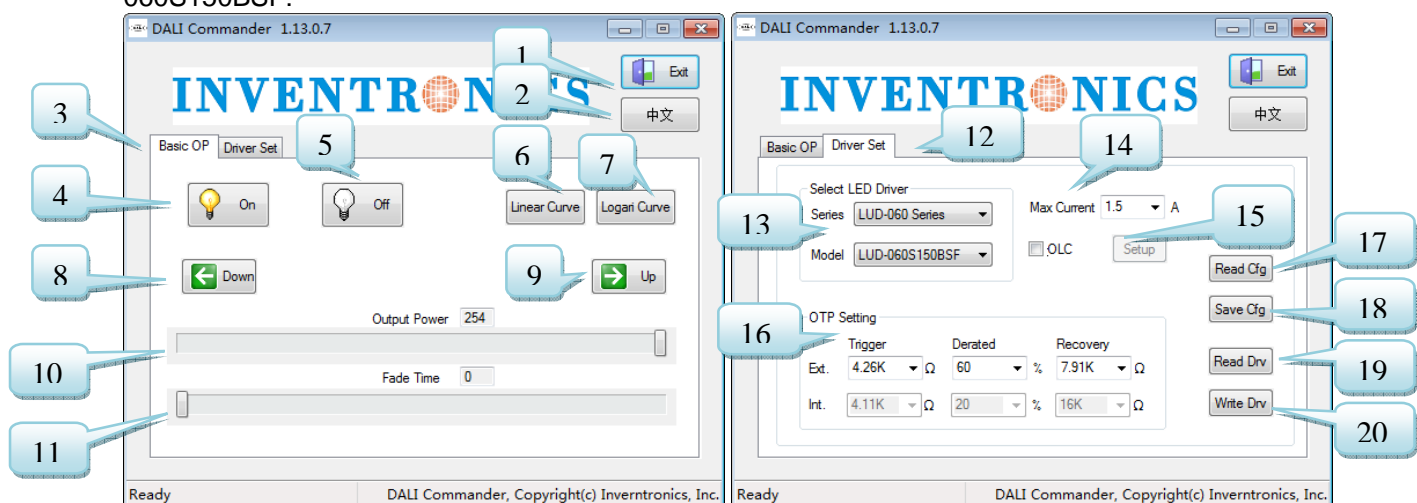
DALI Commander 1.13.0.7

INVENTRONICS

Exit

中文

Basic OP Driver Set

On

Off

Linear Curve

Logari Curve

Down

Up

Output Power 254

Fade Time 0

Ready

DALI Commander, Copyright(c) Inverntronics, Inc.

1 2 3 4 5 6 7 8 9 10 11

DALI Commander 1.13.0.7

INVENTRONICS

Exit

中文

Basic OP Driver Set

Select LED Driver

Series LUD-060 Series

Model LUD-060S150BSF

Max Current 1.5 A

OLC Setup

Read Cfg

Save Cfg

OTP Setting

| | Trigger | | Derated | | Recovery | |
|---|---|---|---|---|---|---|
| Ext. | 4.26K | Ω | 60 | % | 7.91K | Ω |
| Int. | 4.11K | Ω | 20 | % | 16K | Ω |

Read Drv

Write Drv

Ready

DALI Commander, Copyright(c) Inverntronics, Inc.

12 13 14 15 16 17 18 19 20